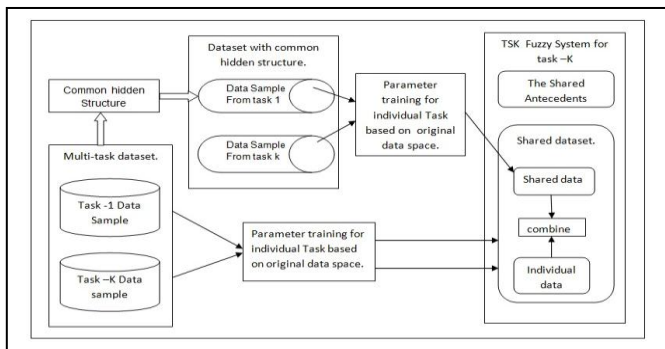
Dataset with common hidden structure.

Common hidden Structure

Data Sample From task 1

Data Sample From task k

Parameter training for individual Task based on original data space.

TSK Fuzzy System for task –K

The Shared Antecedents

Shared dataset.

Shared data

combine

Individual data

Multi-task dataset.

Task -1 Data Sample

Task –K Data sample

Parameter training for individual Task based on original data space.